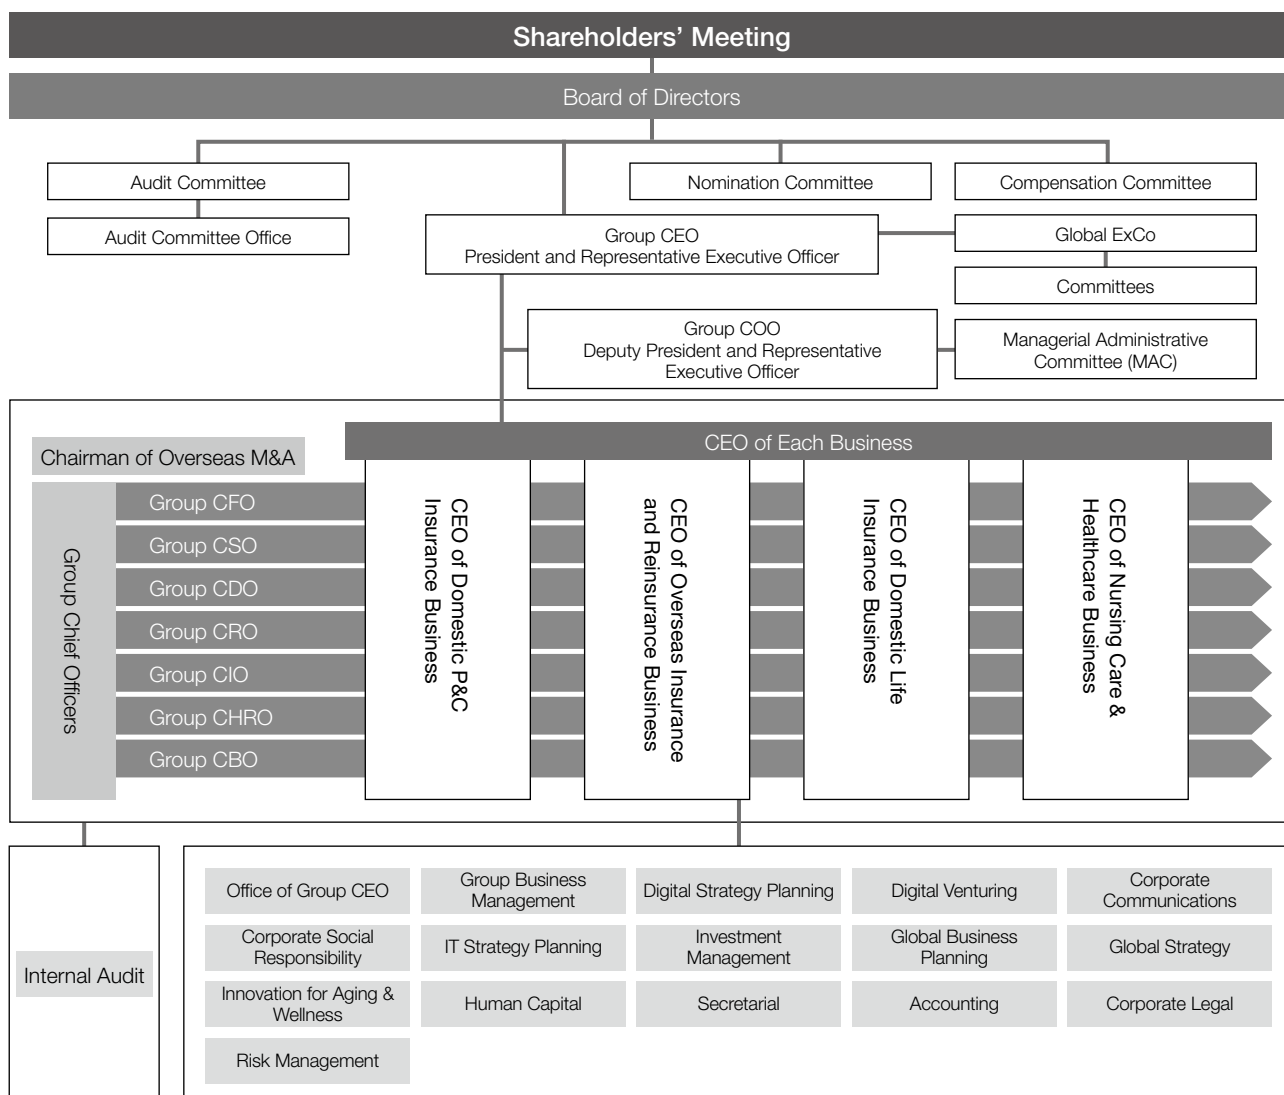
Shareholders' Meeting

Board of Directors

Audit Committee

Audit Committee Office

Nomination Committee

Compensation Committee

Group CEO
President and Representative Executive Officer

Global ExCo

Committees

Group COO
Deputy President and Representative Executive Officer

Managerial Administrative Committee (MAC)

CEO of Each Business

Chairman of Overseas M&A

Group Chief Officers

Group CFO

Group CSO

Group CDO

Group CRO

Group CIO

Group CHRO

Group CBO

CEO of Domestic P&C Insurance Business

CEO of Overseas Insurance and Reinsurance Business

CEO of Domestic Life Insurance Business

CEO of Nursing Care & Healthcare Business

Internal Audit

Office of Group CEO

Group Business Management

Digital Strategy Planning

Digital Venturing

Corporate Communications

Corporate Social Responsibility

IT Strategy Planning

Investment Management

Global Business Planning

Global Strategy

Innovation for Aging & Wellness

Human Capital

Secretarial

Accounting

Corporate Legal

Risk Management